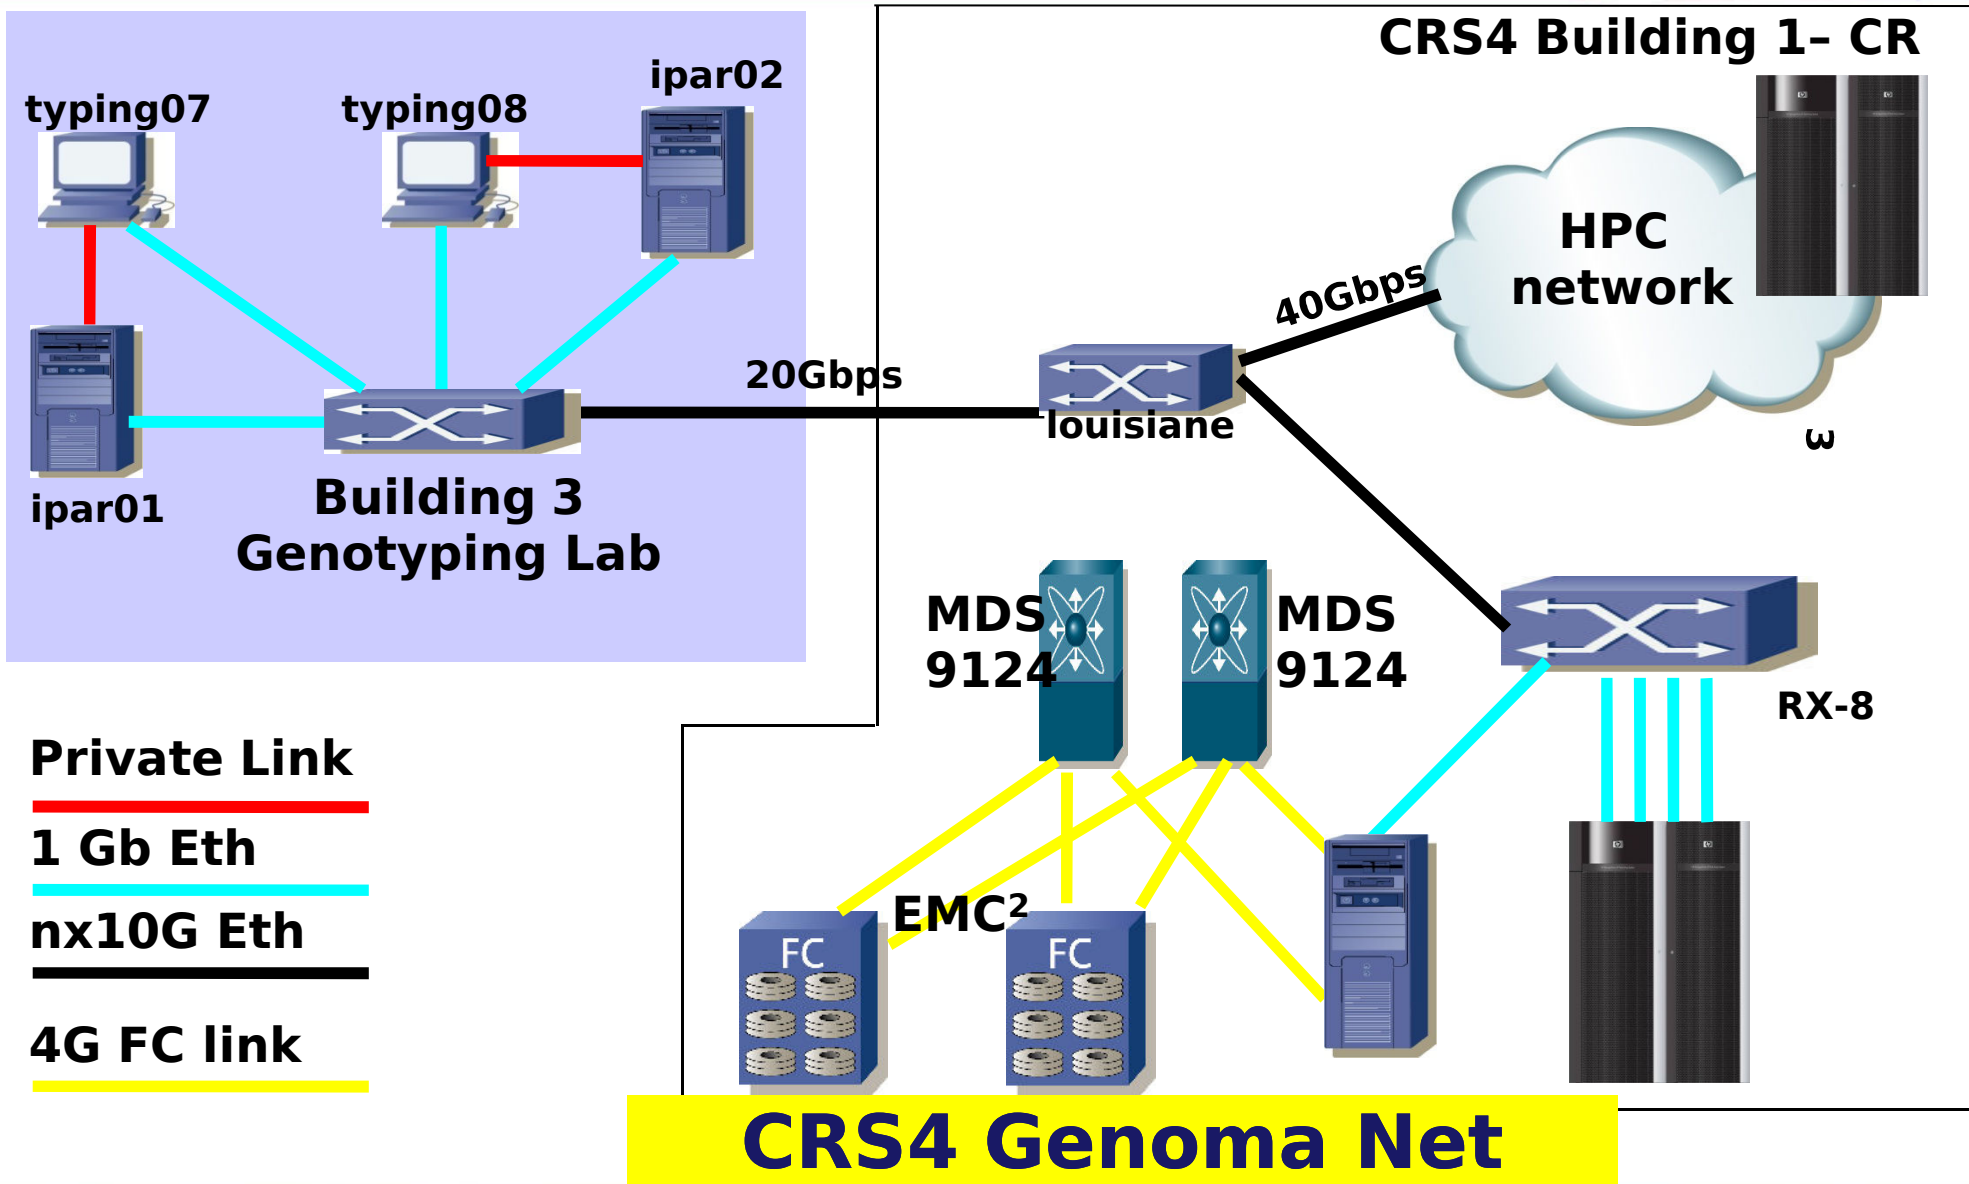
CRS4 Building 1– CR

typing07

typing08

ipar02

ipar01

Building 3
Genotyping Lab

20Gbps

louisiane

40Gbps

HPC
network

ω

MDS
9124

MDS
9124

RX-8

Private Link

1 Gb Eth

nx10G Eth

4G FC link

FC

EMC²

FC

CRS4 Genoma Net